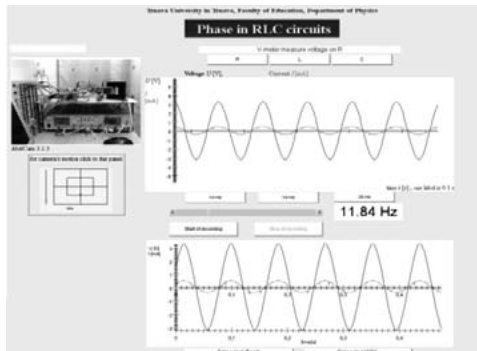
Trnava University in Trnava, Faculty of Education, Department of Physics

Phase in RLC circuits

V-meter measure voltage on R

R

L

C

Voltage U [V], Current I [mA]

U [V]

I [mA]

4

3

2

1

0

-1

-2

-3

-4

time t [s], one label is 0.1 s

11.84 Hz

Start of recording

Stop of recording

iSES Cams 1.1.3

For camera's motion click to this panel

0

0.1

0.2

0.3

0.4

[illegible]